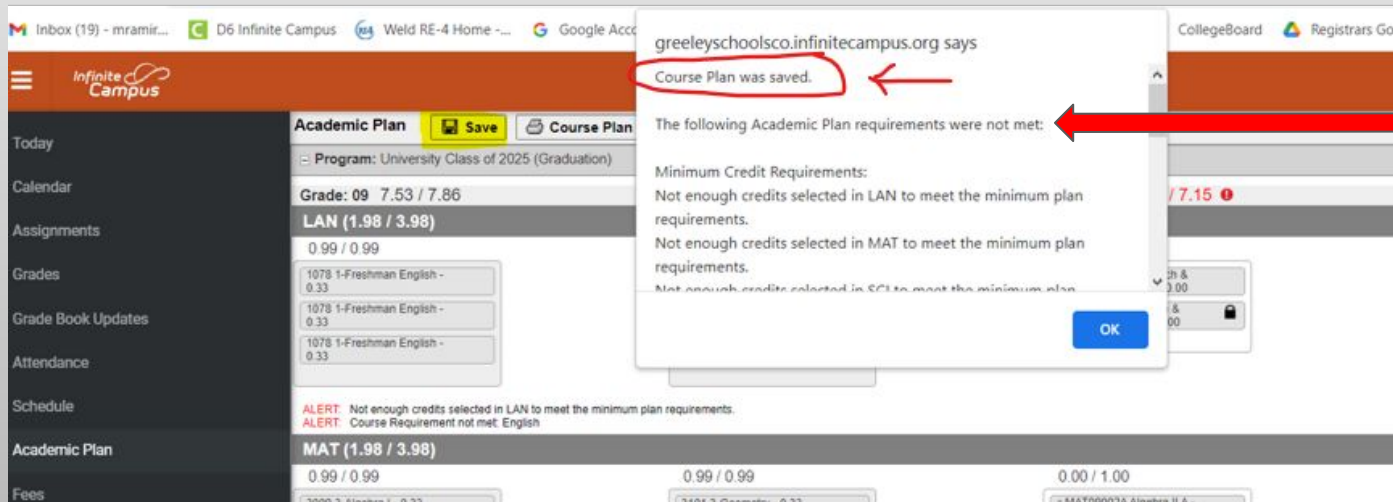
Inbox (19) - mramir... D6 Infinite Campus Weld RE-4 Home -... Google Acc CollegeBoard Registrars Go

Infinite Campus

Today
Calendar
Assignments
Grades
Grade Book Updates
Attendance
Schedule
Academic Plan
Fees

Academic Plan Save Course Plan

Program: University Class of 2025 (Graduation)

Grade: 09 7.53 / 7.86 / 7.15

LAN (1.98 / 3.98)

0.99 / 0.99

1078 1-Freshman English - 0.33
1078 1-Freshman English - 0.33
1078 1-Freshman English - 0.33

ch & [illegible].00
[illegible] & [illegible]00

ALERT: Not enough credits selected in LAN to meet the minimum plan requirements.
ALERT: Course Requirement not met: English

MAT (1.98 / 3.98)

0.99 / 0.99 0.99 / 0.99 0.00 / 1.00

greeleyschoolsco.infinitecampus.org says

Course Plan was saved.

The following Academic Plan requirements were not met:

Minimum Credit Requirements:
Not enough credits selected in LAN to meet the minimum plan requirements.
Not enough credits selected in MAT to meet the minimum plan requirements.
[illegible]

OK